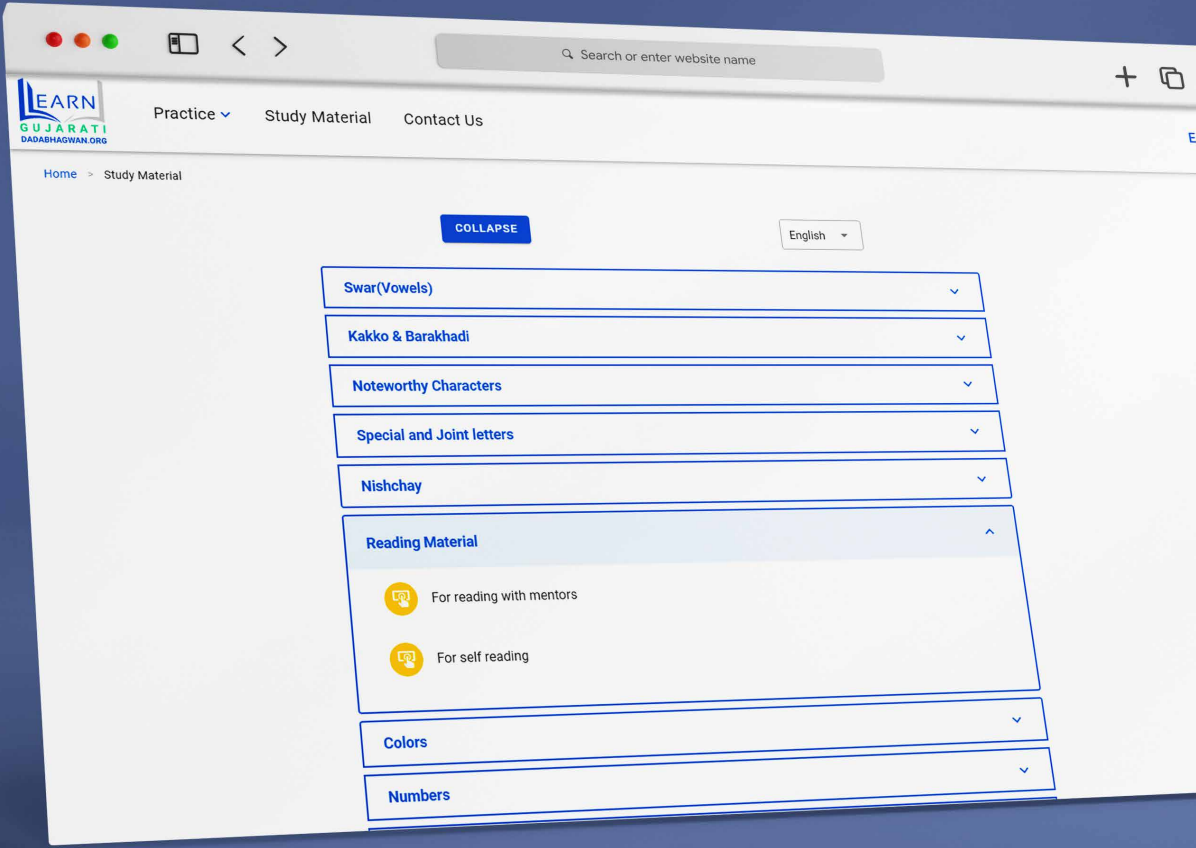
Search or enter website name

LEARN GUJARATI DADABHAGWAN.ORG

Practice

Study Material

Contact Us

E

Home > Study Material

COLLAPSE

English

Swar(Vowels)

Kakko & Barakhadi

Noteworthy Characters

Special and Joint letters

Nishchay

Reading Material

For reading with mentors

For self reading

Colors

Numbers